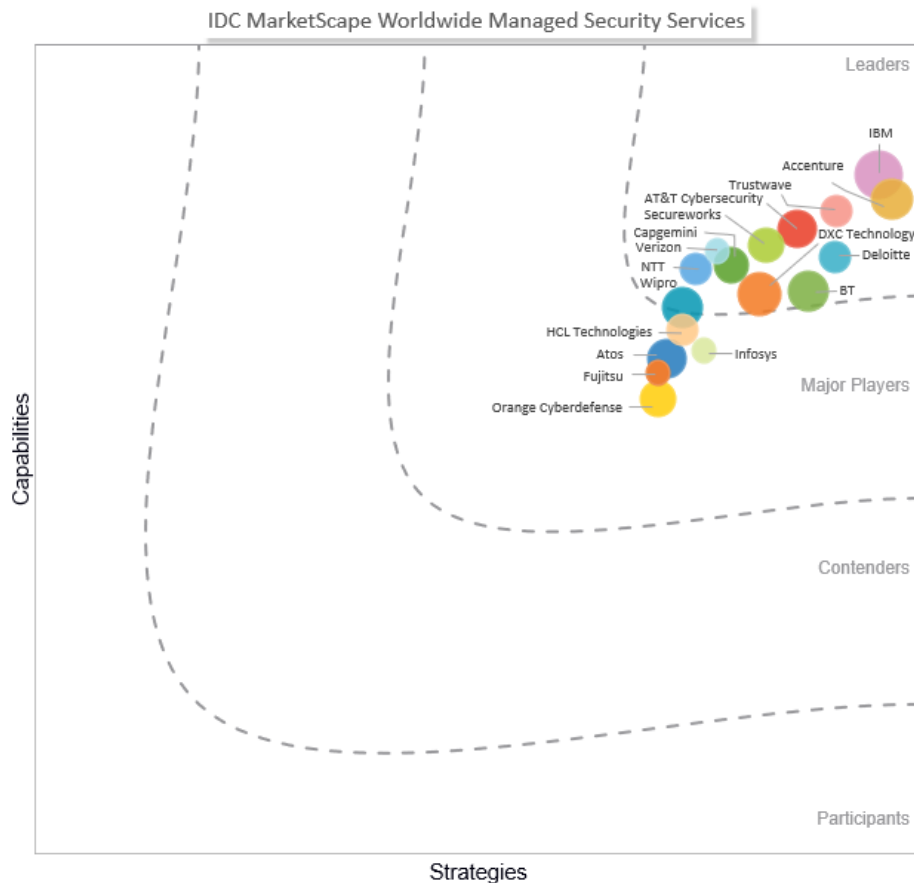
IDC MarketScape Worldwide Managed Security Services

Leaders

IBM
Accenture
Trustwave
AT&T Cybersecurity
Secureworks
Capgemini
Verizon
DXC Technology
Deloitte
NTT
Wipro
BT
HCL Technologies
Atos
Infosys
Fujitsu
Orange Cyberdefense

Major Players

Contenders

Participants

Capabilities

Strategies